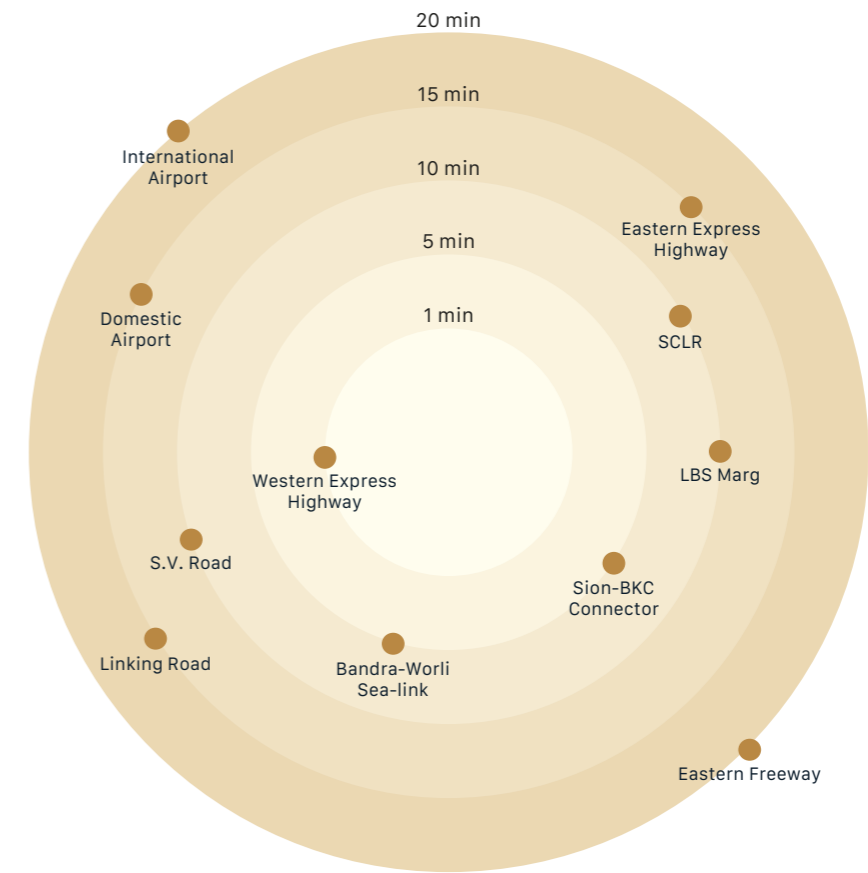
20 min

15 min

10 min

5 min

1 min

International Airport

Eastern Express Highway

Domestic Airport

SCLR

Western Express Highway

LBS Marg

S.V. Road

Sion-BKC Connector

Linking Road

Bandra-Worli Sea-link

Eastern Freeway